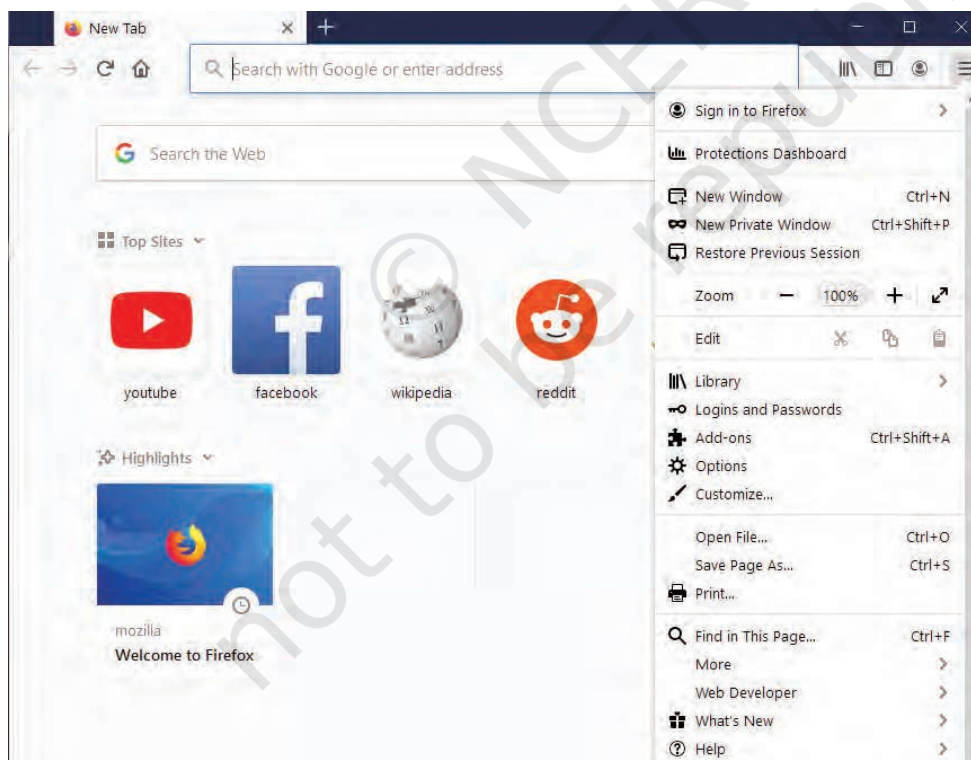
New Tab

Search with Google or enter address

Search the Web

Top Sites

youtube

facebook

wikipedia

reddit

Highlights

mozilla

Welcome to Firefox

Sign in to Firefox

Protections Dashboard

New Window Ctrl+N

New Private Window Ctrl+Shift+P

Restore Previous Session

Zoom — 100% +

Edit

Library

Logins and Passwords

Add-ons Ctrl+Shift+A

Options

Customize...

Open File... Ctrl+O

Save Page As... Ctrl+S

Print...

Find in This Page... Ctrl+F

More

Web Developer

What's New

Help

© NCERT not to be republished